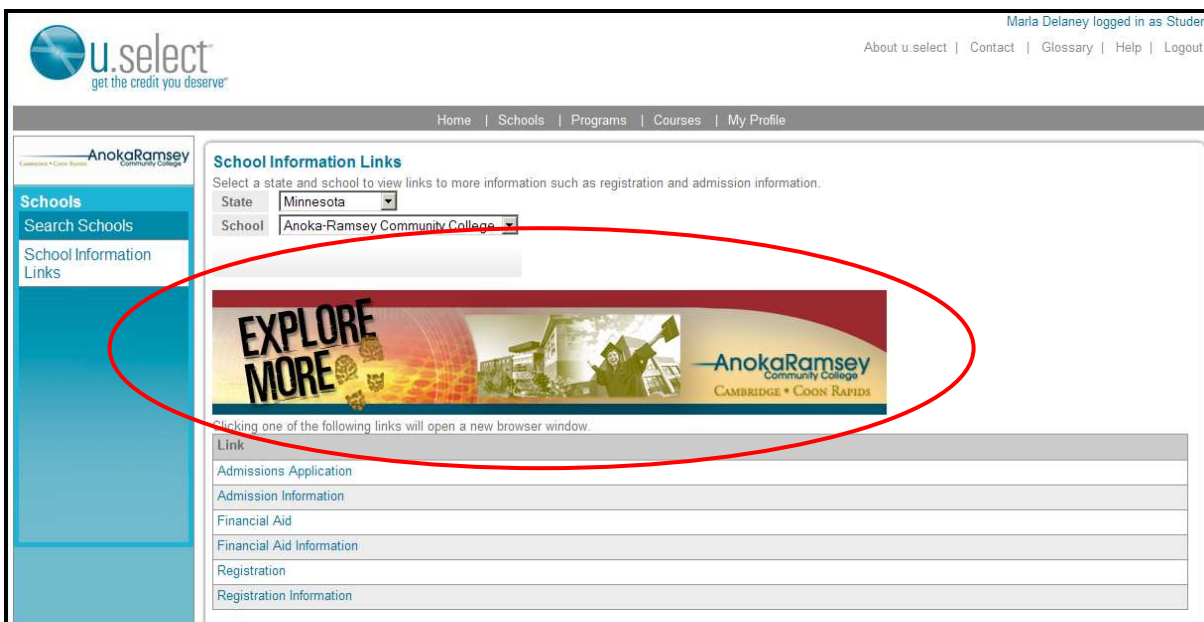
Marla Delaney logged in as Studer

u.select
get the credit you deserve

About u.select | Contact | Glossary | Help | Logout

Home | Schools | Programs | Courses | My Profile

AnokaRamsey Community College
Cambridge • Coon Rapids

Schools
Search Schools
School Information Links

School Information Links
Select a state and school to view links to more information such as registration and admission information.

| State | Minnesota |
|---|---|
| School | Anoka-Ramsey Community College |

EXPLORE MORE
AnokaRamsey Community College
Cambridge • Coon Rapids

Clicking one of the following links will open a new browser window.

| Link |
|---|
| Admissions Application |
| Admission Information |
| Financial Aid |
| Financial Aid Information |
| Registration |
| Registration Information |